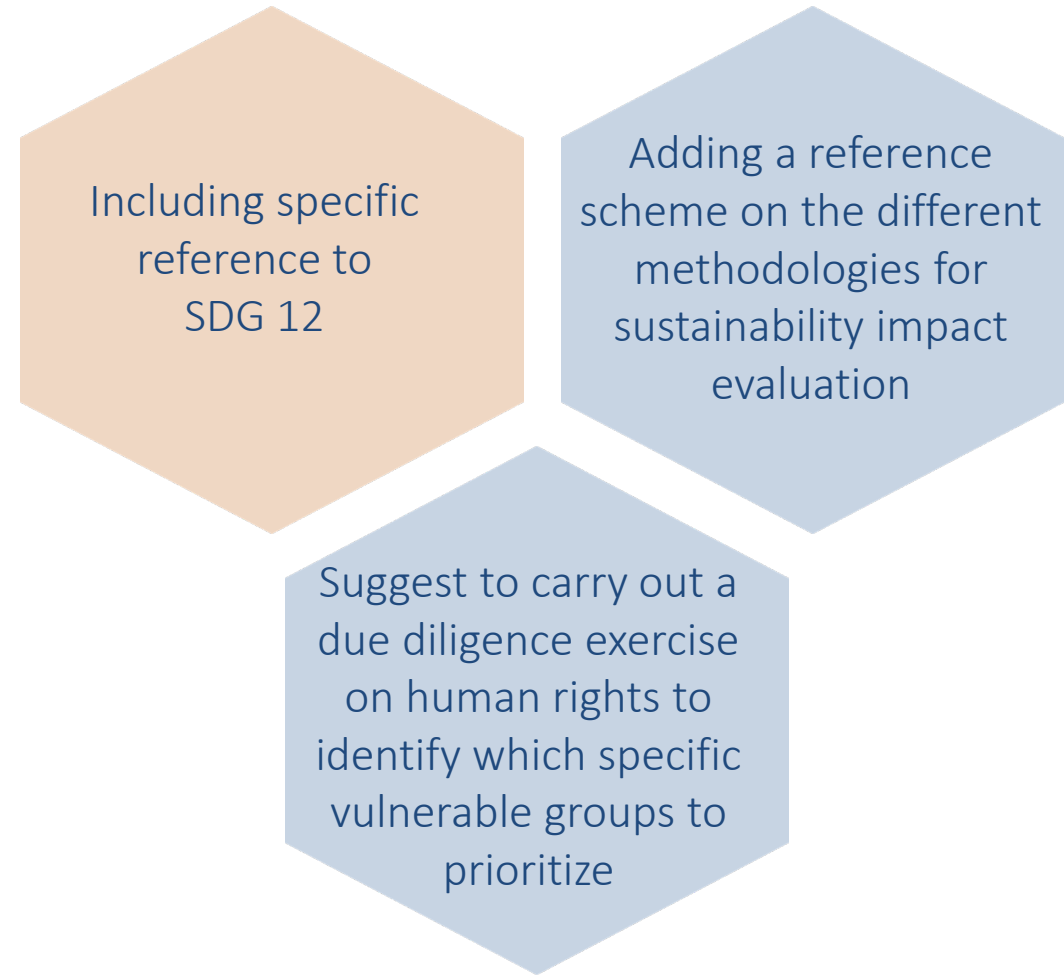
Including specific reference to SDG 12

Adding a reference scheme on the different methodologies for sustainability impact evaluation

Suggest to carry out a due diligence exercise on human rights to identify which specific vulnerable groups to prioritize